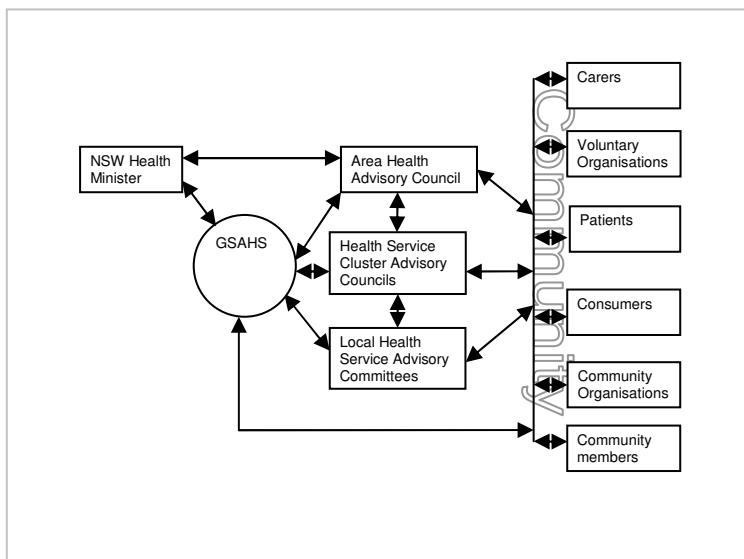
NSW Health Minister

Area Health Advisory Council

GSAHS

Health Service Cluster Advisory Councils

Local Health Service Advisory Committees

Community

Carers

Voluntary Organisations

Patients

Consumers

Community Organisations

Community members